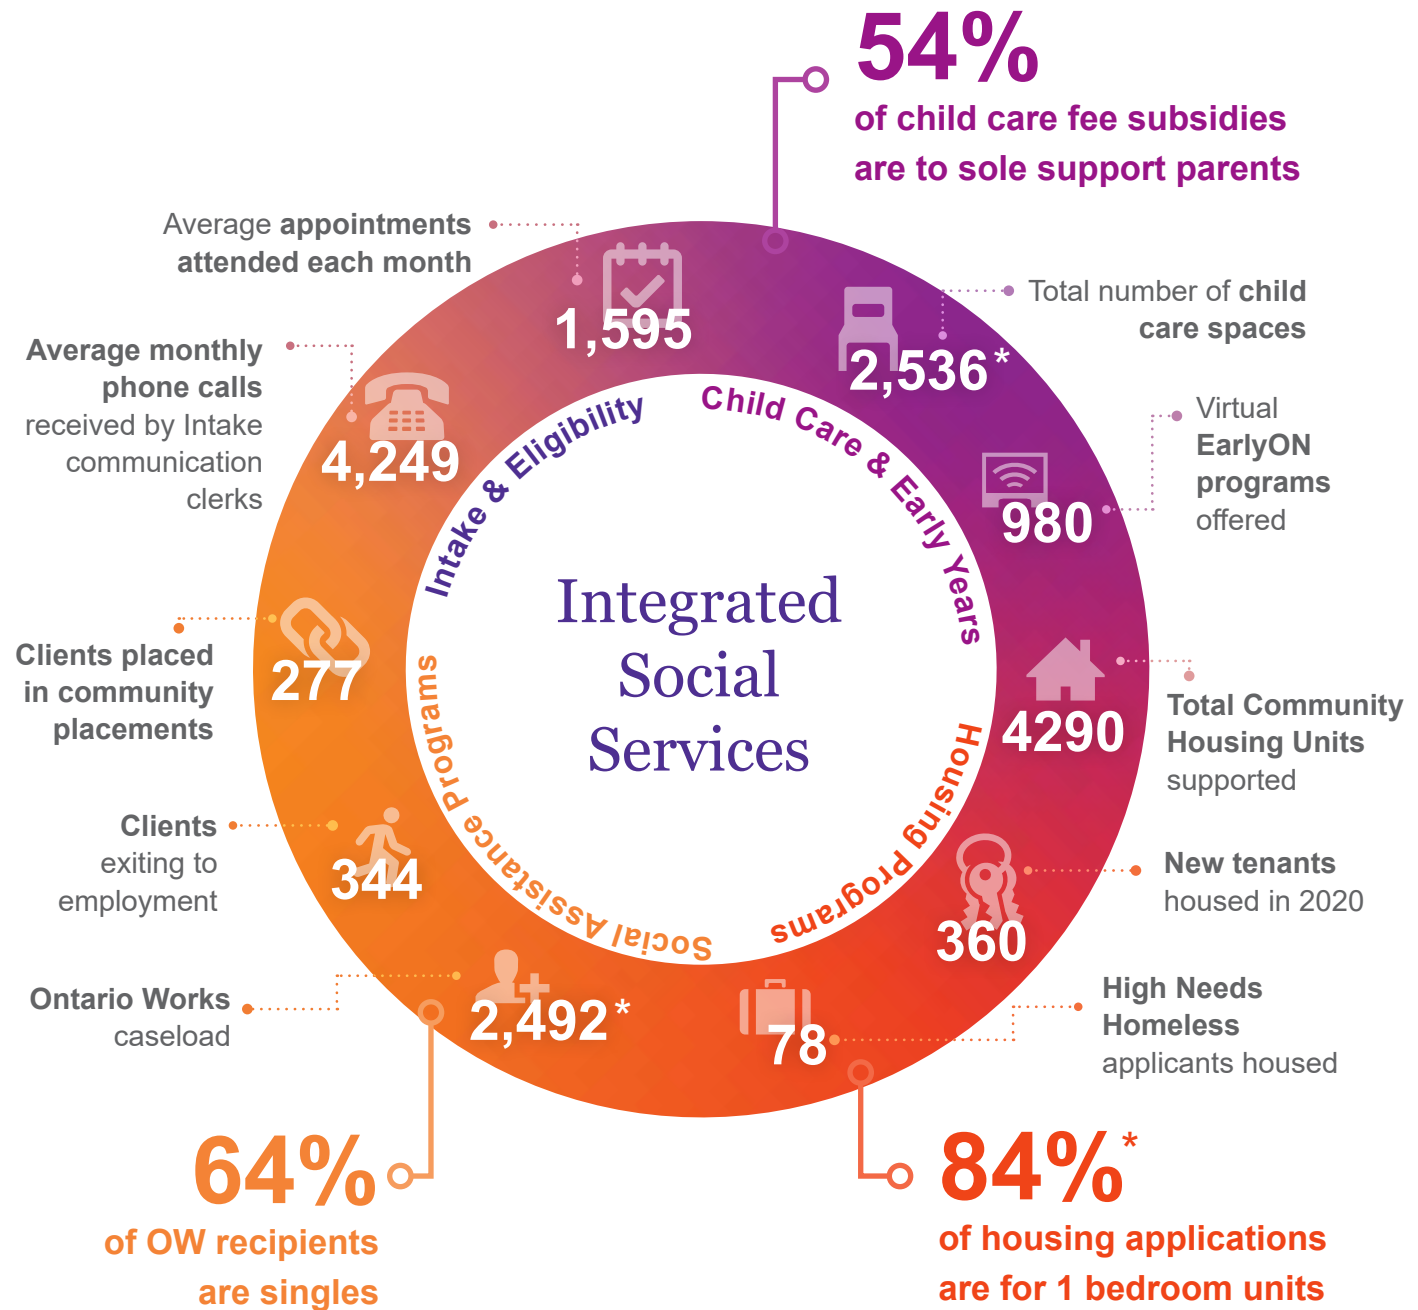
54%
of child care fee subsidies are to sole support parents

Average appointments attended each month
1,595

Total number of child care spaces
2,536*

Average monthly phone calls received by Intake communication clerks
4,249

Virtual EarlyON programs offered
980

Intake & Eligibility
Child Care & Early Years

Integrated Social Services

Clients placed in community placements
277

Total Community Housing Units supported
4290

Social Assistance Programs
Housing Programs

Clients exiting to employment
344

New tenants housed in 2020
360

Ontario Works caseload
2,492*

High Needs Homeless applicants housed
78

64%
of OW recipients are singles

84%*
of housing applications are for 1 bedroom units